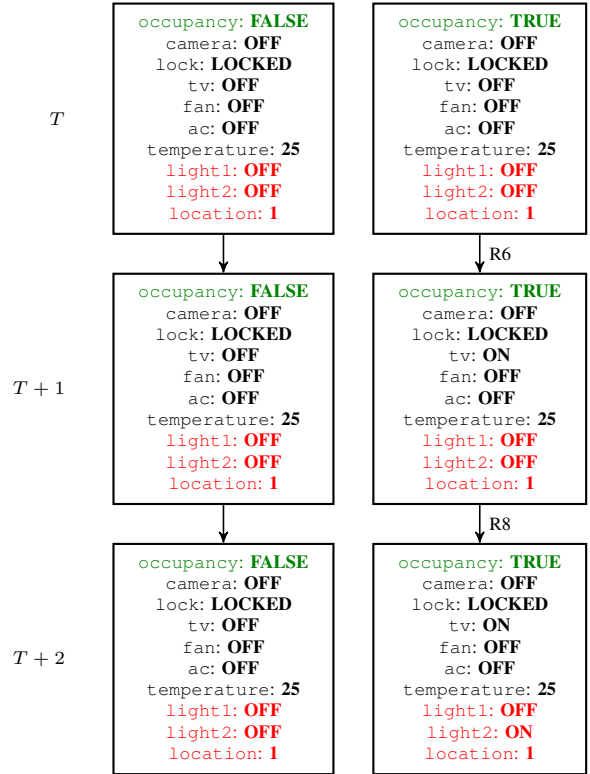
$T$

occupancy: FALSE
camera: OFF
lock: LOCKED
tv: OFF
fan: OFF
ac: OFF
temperature: 25
light1: OFF
light2: OFF
location: 1

occupancy: TRUE
camera: OFF
lock: LOCKED
tv: OFF
fan: OFF
ac: OFF
temperature: 25
light1: OFF
light2: OFF
location: 1

R6

$T+1$

occupancy: FALSE
camera: OFF
lock: LOCKED
tv: OFF
fan: OFF
ac: OFF
temperature: 25
light1: OFF
light2: OFF
location: 1

occupancy: TRUE
camera: OFF
lock: LOCKED
tv: ON
fan: OFF
ac: OFF
temperature: 25
light1: OFF
light2: OFF
location: 1

R8

$T+2$

occupancy: FALSE
camera: OFF
lock: LOCKED
tv: OFF
fan: OFF
ac: OFF
temperature: 25
light1: OFF
light2: OFF
location: 1

occupancy: TRUE
camera: OFF
lock: LOCKED
tv: ON
fan: OFF
ac: OFF
temperature: 25
light1: OFF
light2: ON
location: 1